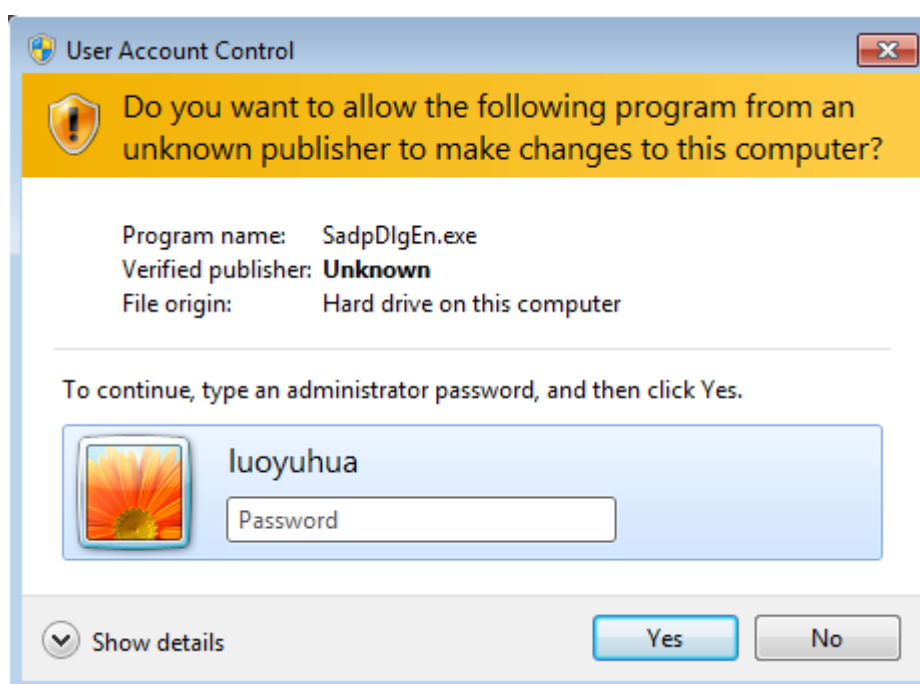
User Account Control

Do you want to allow the following program from an unknown publisher to make changes to this computer?

Program name: SadpDlgEn.exe
Verified publisher: **Unknown**
File origin: Hard drive on this computer

To continue, type an administrator password, and then click Yes.

luoyuhua
Password

Show details

Yes

No